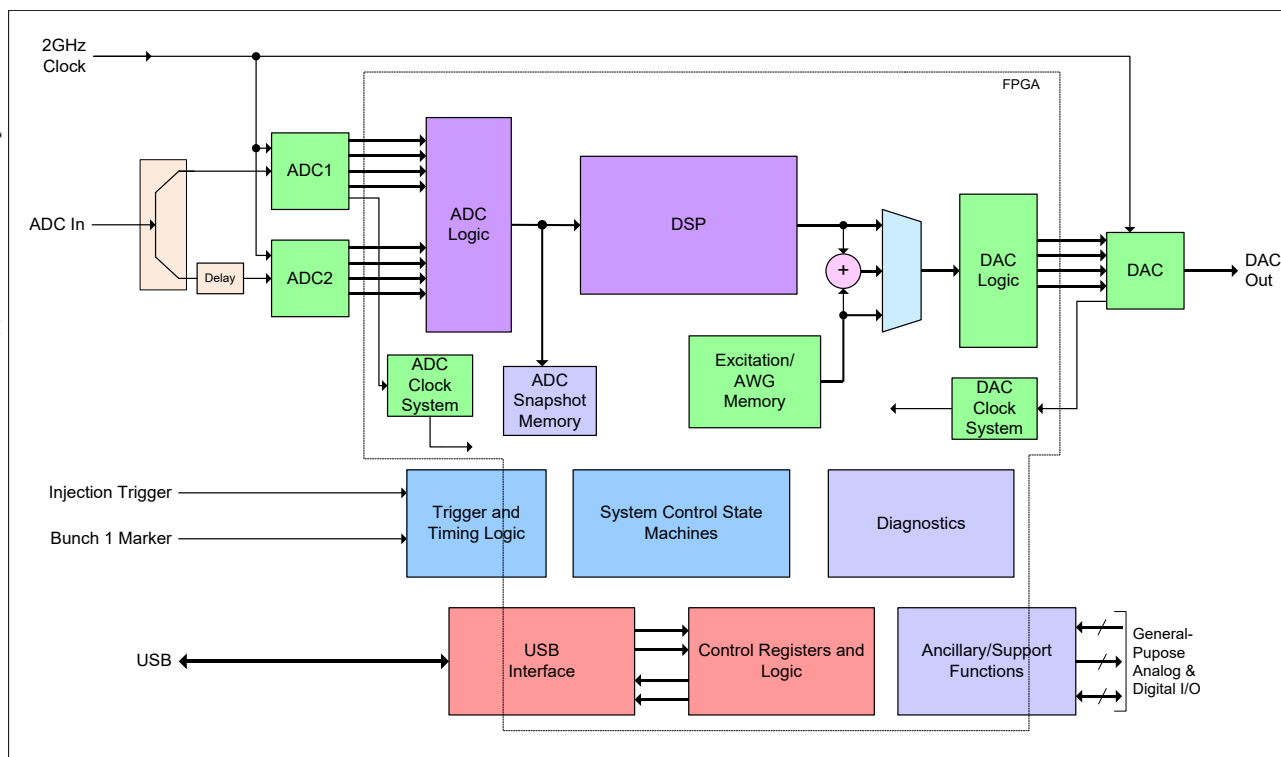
2GHz Clock

FPGA

ADC In

Delay

ADC1

ADC2

ADC Logic

DSP

+

DAC Logic

DAC

DAC Out

ADC Clock System

ADC Snapshot Memory

Excitation/ AWG Memory

DAC Clock System

Injection Trigger

Bunch 1 Marker

Trigger and Timing Logic

System Control State Machines

Diagnostics

USB

USB Interface

Control Registers and Logic

Ancillary/Support Functions

General-Pupose Analog & Digital I/O